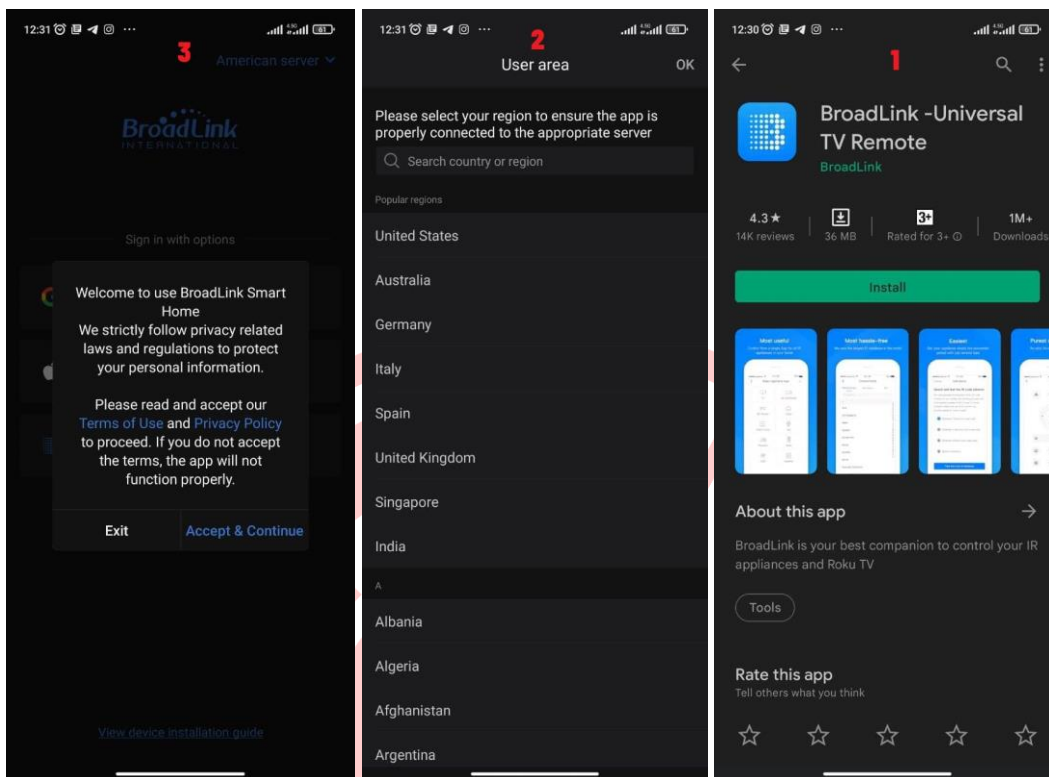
12:31 ···

3

American server

BroadLink INTERNATIONAL

Sign in with options

Welcome to use BroadLink Smart Home
We strictly follow privacy related laws and regulations to protect your personal information.

Please read and accept our Terms of Use and Privacy Policy to proceed. If you do not accept the terms, the app will not function properly.

Exit

Accept & Continue

View device installation guide

12:31 ···

2

User area

OK

Please select your region to ensure the app is properly connected to the appropriate server

Search country or region

Popular regions

United States

Australia

Germany

Italy

Spain

United Kingdom

Singapore

India

A

Albania

Algeria

Afghanistan

Argentina

12:30 ···

1

BroadLink -Universal TV Remote

BroadLink

4.3★
14K reviews

36 MB

3+
Rated for 3+

1M+
Downloads

Install

Most useful

Most hassle-free

Easiest

About this app

BroadLink is your best companion to control your IR appliances and Roku TV

Tools

Rate this app
Tell others what you think